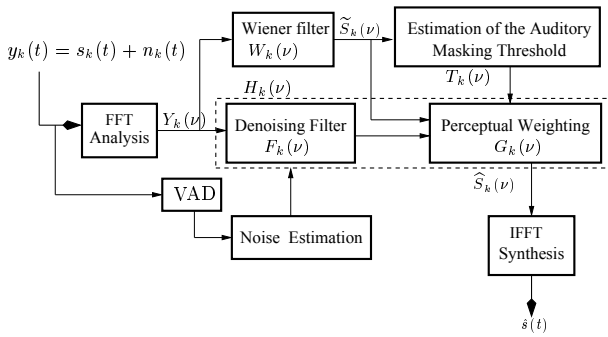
$y_k(t) = s_k(t) + n_k(t)$

Wiener filter $W_k(\nu)$

$\widetilde{S}_k(\nu)$

Estimation of the Auditory Masking Threshold

$T_k(\nu)$

$H_k(\nu)$

FFT Analysis

$Y_k(\nu)$

Denoising Filter $F_k(\nu)$

Perceptual Weighting $G_k(\nu)$

$\widehat{S}_k(\nu)$

VAD

Noise Estimation

IFFT Synthesis

$\hat{s}(t)$